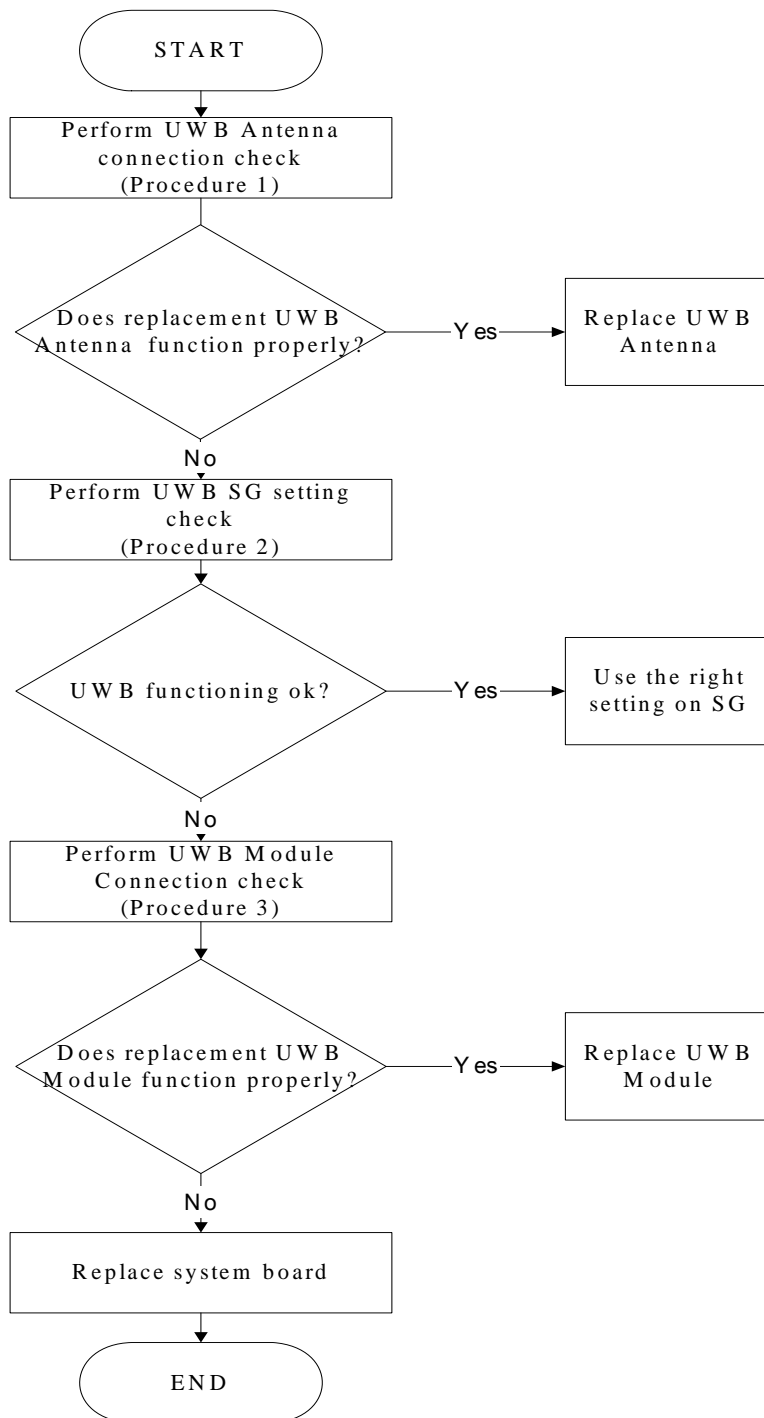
START

Perform UWB Antenna connection check (Procedure 1)

Does replacement UWB Antenna function properly?

Yes

Replace UWB Antenna

No

Perform UWB SG setting check (Procedure 2)

UWB functioning ok?

Yes

Use the right setting on SG

No

Perform UWB Module Connection check (Procedure 3)

Does replacement UWB Module function properly?

Yes

Replace UWB Module

No

Replace system board

END